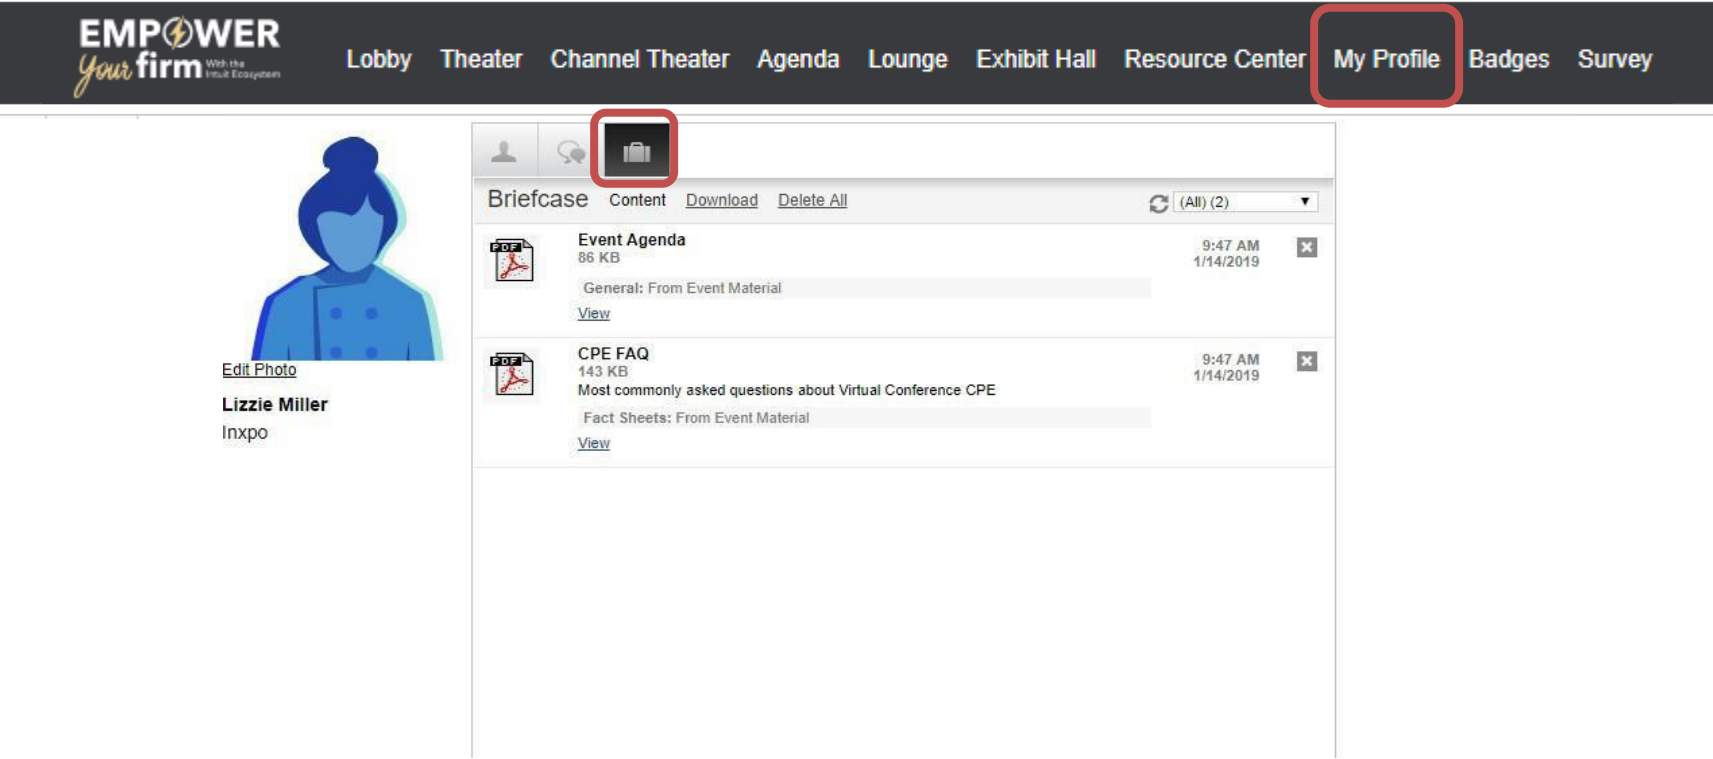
EMPOWER your firm With the Intuit Ecosystem

Lobby Theater Channel Theater Agenda Lounge Exhibit Hall Resource Center My Profile Badges Survey

Edit Photo

Lizzie Miller
Inxpo

Briefcase Content Download Delete All (All) (2)

PDF
Event Agenda
86 KB
General: From Event Material
View
9:47 AM
1/14/2019

PDF
CPE FAQ
143 KB
Most commonly asked questions about Virtual Conference CPE
Fact Sheets: From Event Material
View
9:47 AM
1/14/2019